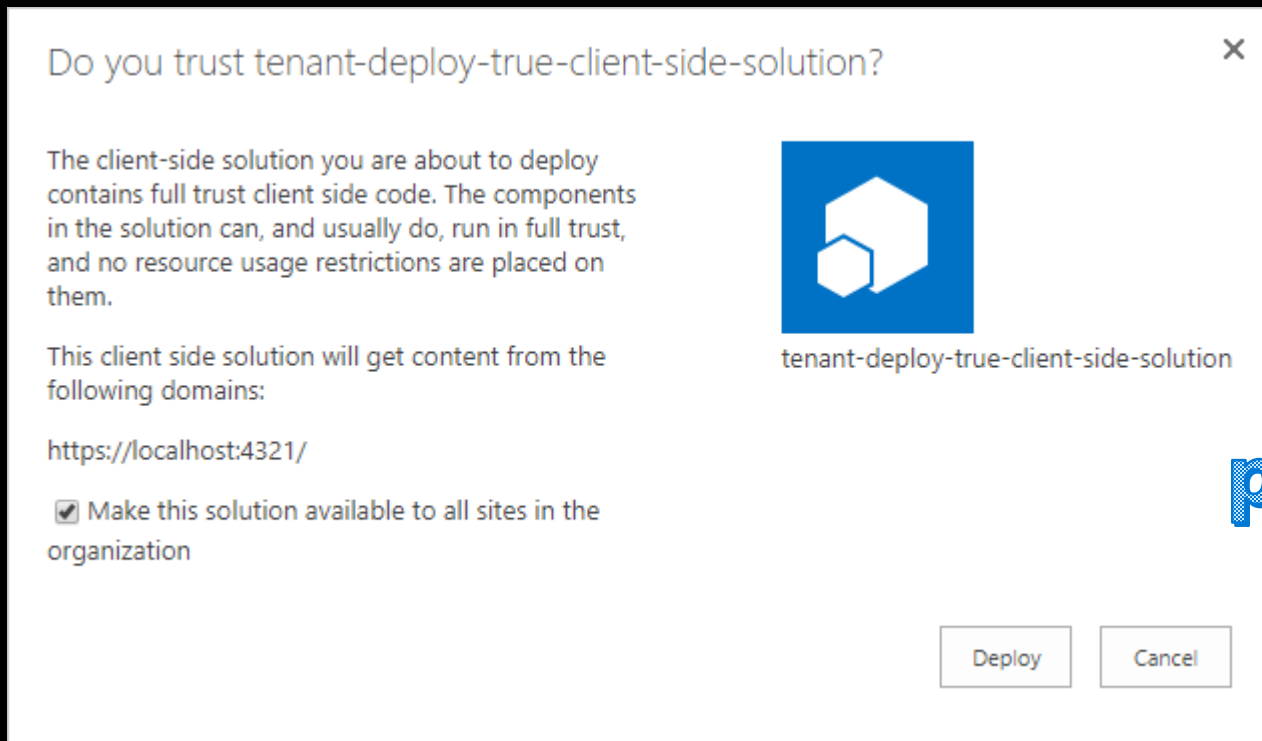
Do you trust tenant-deploy-true-client-side-solution?

×

The client-side solution you are about to deploy contains full trust client side code. The components in the solution can, and usually do, run in full trust, and no resource usage restrictions are placed on them.

This client side solution will get content from the following domains:

https://localhost:4321/

Make this solution available to all sites in the organization

tenant-deploy-true-client-side-solution

Deploy

Cancel